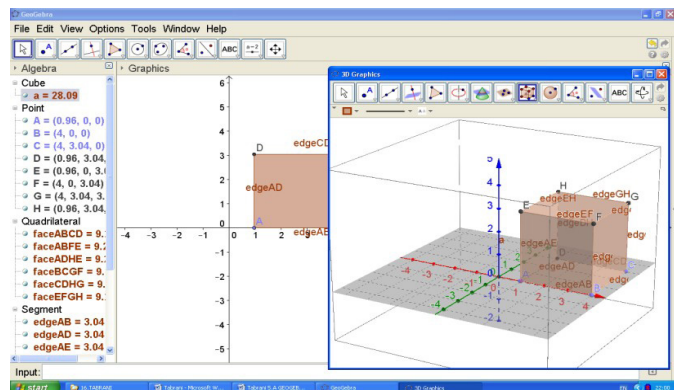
GeoGebra

File Edit View Options Tools Window Help

ABC

Algebra

Cube

a = 28.09

Point

A = (0.96, 0, 0)

B = (4, 0, 0)

C = (4, 3.04, 0)

D = (0.96, 3.04,

E = (0.96, 0, 3.0

F = (4, 0, 3.04)

G = (4, 3.04, 3.

H = (0.96, 3.04,

Quadrilateral

faceABCD = 9.

faceABFE = 9.2

faceADHE = 9.

faceBCGF = 9.

faceCDHG = 9.

faceEFGH = 9.

Segment

edgeAB = 3.04

edgeAD = 3.04

edgeAE = 3.04

Graphics

6

5

4

3

2

1

0

-1

-2

-3

-4

-5

-4 -3 -2 -1 0 1 2

D

A

edgeAD

edgeCD

edgeAB

3D Graphics

ABC

5

4

3

2

1

0

-1

-2

H

E

F

G

edgeEH

edgeGH

edgeEF

edgeAE

edgeAD

edge

edge

D

A

B

-4 -3 -2 -1 0 1 2 3 4

Input:

start

Tabrani - Microsoft W...

Tabrani S.A GEOGEB...

GeoGebra

3D Graphics

12:00